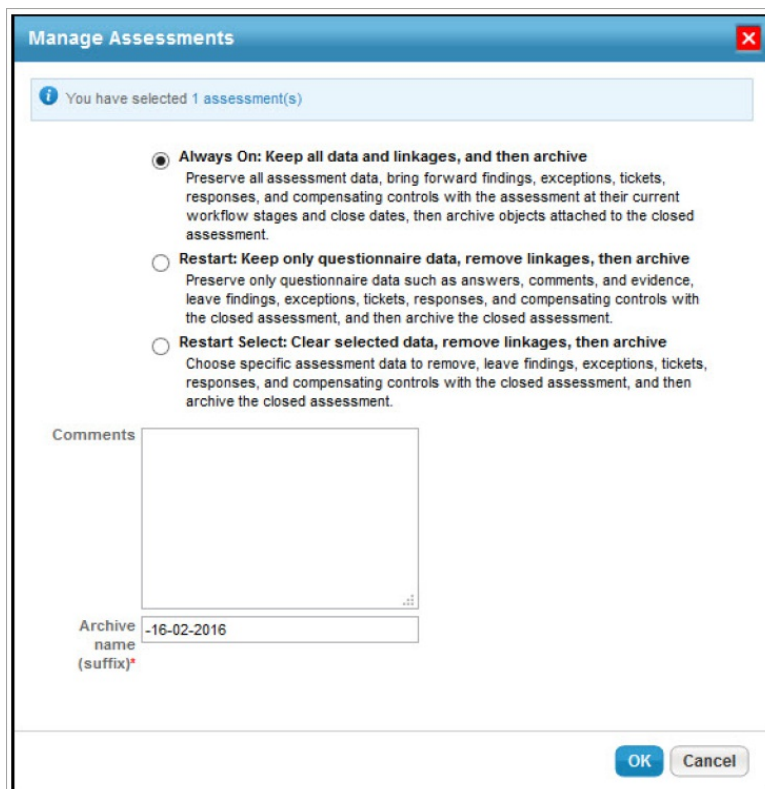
Manage Assessments

You have selected 1 assessment(s)

Always On: Keep all data and linkages, and then archive
Preserve all assessment data, bring forward findings, exceptions, tickets, responses, and compensating controls with the assessment at their current workflow stages and close dates, then archive objects attached to the closed assessment.

Restart: Keep only questionnaire data, remove linkages, then archive
Preserve only questionnaire data such as answers, comments, and evidence, leave findings, exceptions, tickets, responses, and compensating controls with the closed assessment, and then archive the closed assessment.

Restart Select: Clear selected data, remove linkages, then archive
Choose specific assessment data to remove, leave findings, exceptions, tickets, responses, and compensating controls with the closed assessment, and then archive the closed assessment.

Comments

Archive name (suffix)* -16-02-2016

OK Cancel